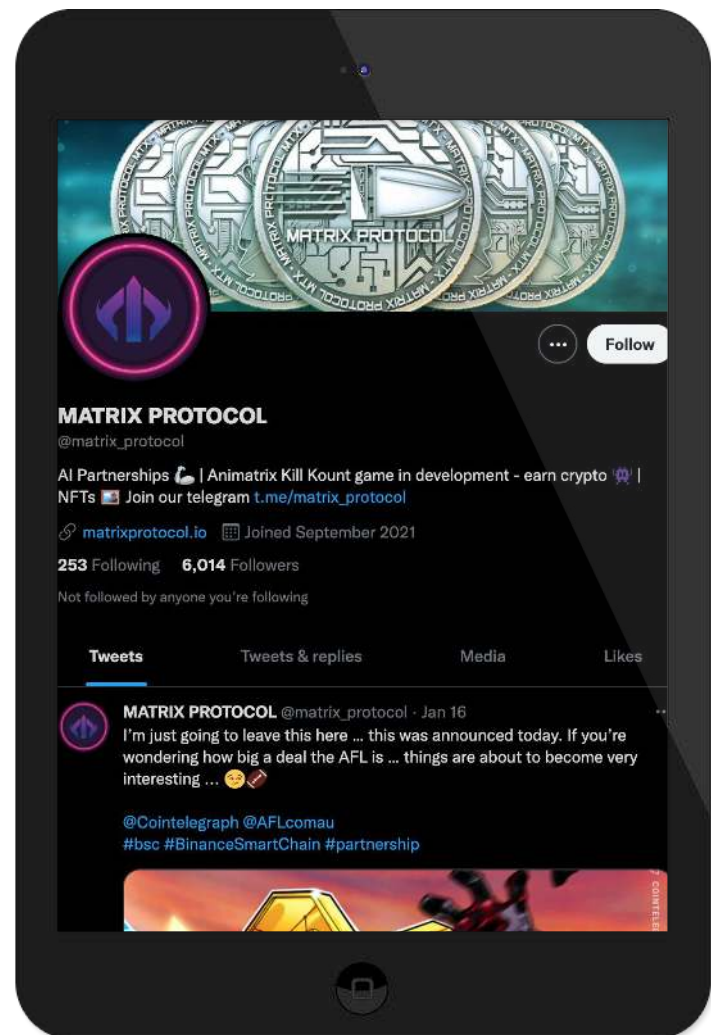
MATRIX PROTOCOL

Follow

MATRIX PROTOCOL
@matrix_protocol

AI Partnerships 💪 | Animatrix Kill Kount game in development - earn crypto 👾 | NFTs 🖼️ Join our telegram t.me/matrix_protocol

matrixprotocol.io Joined September 2021

253 Following 6,014 Followers

Not followed by anyone you're following

Tweets Tweets & replies Media Likes

MATRIX PROTOCOL @matrix_protocol · Jan 16
I'm just going to leave this here ... this was announced today. If you're wondering how big a deal the AFL is ... things are about to become very interesting ... 😏🏈

@Cointelegraph @AFLcomau
#bsc #BinanceSmartChain #partnership

COINTELE